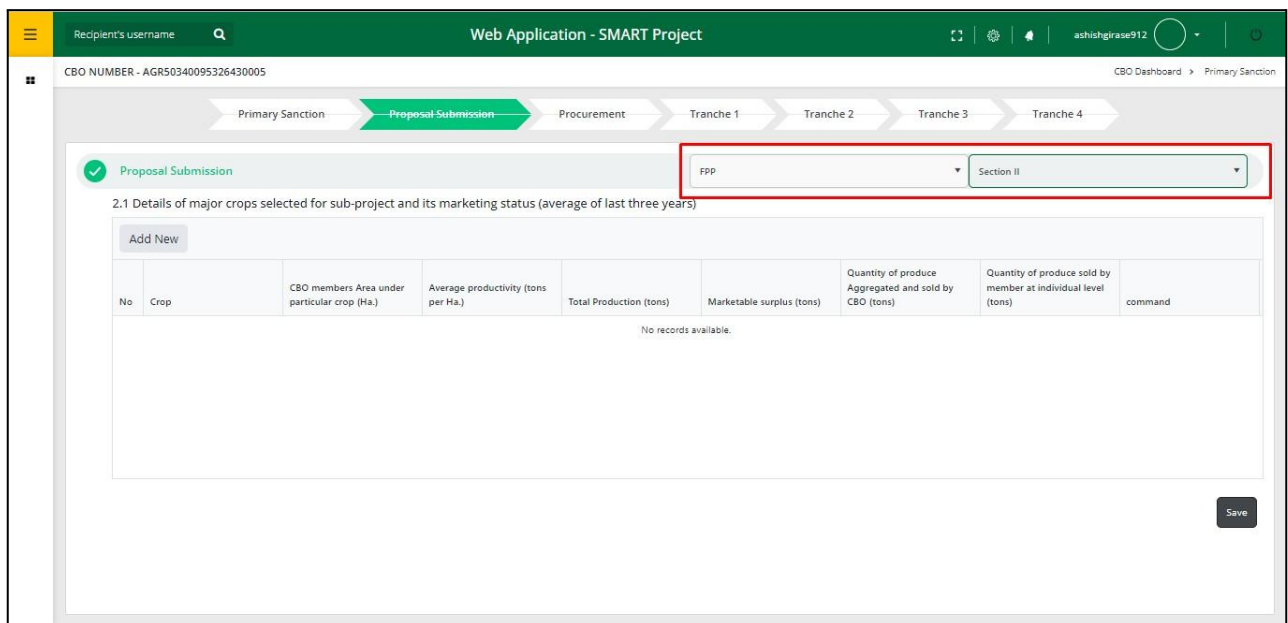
Recipient's username

Web Application - SMART Project

ashishgirase912

CBO NUMBER - AGR50340095326430005

CBO Dashboard > Primary Sanction

Primary Sanction | Proposal Submission | Procurement | Tranche 1 | Tranche 2 | Tranche 3 | Tranche 4

Proposal Submission

FPP

Section II

2.1 Details of major crops selected for sub-project and its marketing status (average of last three years)

Add New

| No | Crop | CBO members Area under particular crop (Ha.) | Average productivity (tons per Ha.) | Total Production (tons) | Marketable surplus (tons) | Quantity of produce Aggregated and sold by CBO (tons) | Quantity of produce sold by member at individual level (tons) | command |
|---|---|---|---|---|---|---|---|---|

No records available.

Save